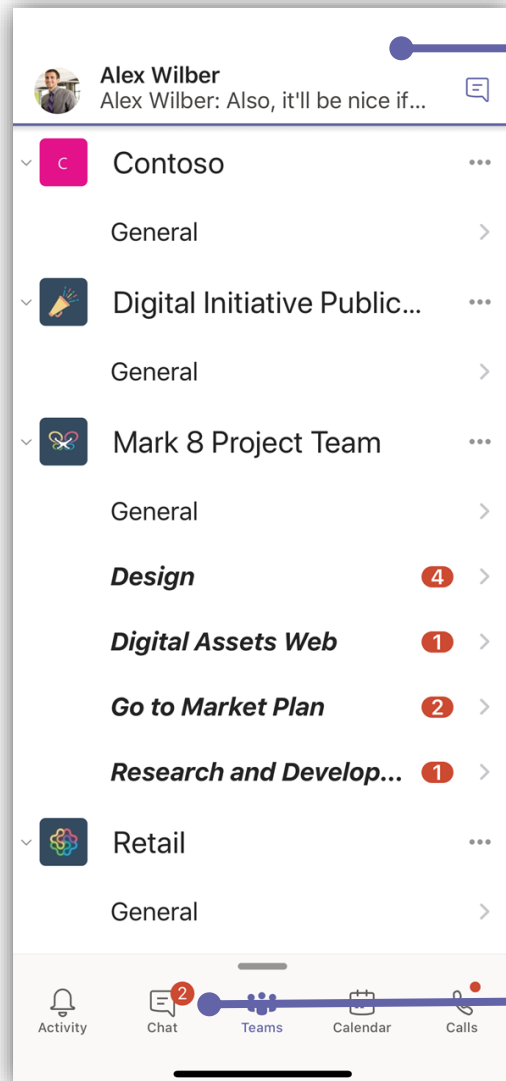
Alex Wilber
Alex Wilber: Also, it'll be nice if...

C

Contoso

General

Digital Initiative Public...

General

Mark 8 Project Team

General

**Design** 4

**Digital Assets Web** 1

**Go to Market Plan** 2

**Research and Develop...** 1

Retail

General

Activity

2
Chat

Teams

Calendar

Calls